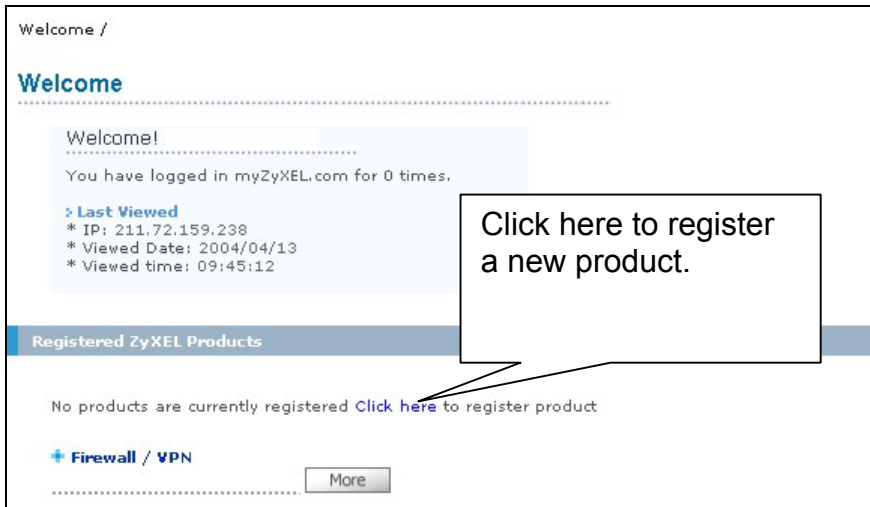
Welcome /

Welcome

Welcome!

You have logged in myZyXEL.com for 0 times.

Last Viewed
* IP: 211.72.159.238
* Viewed Date: 2004/04/13
* Viewed time: 09:45:12

Click here to register a new product.

Registered ZyXEL Products

No products are currently registered Click here to register product

Firewall / VPN

More